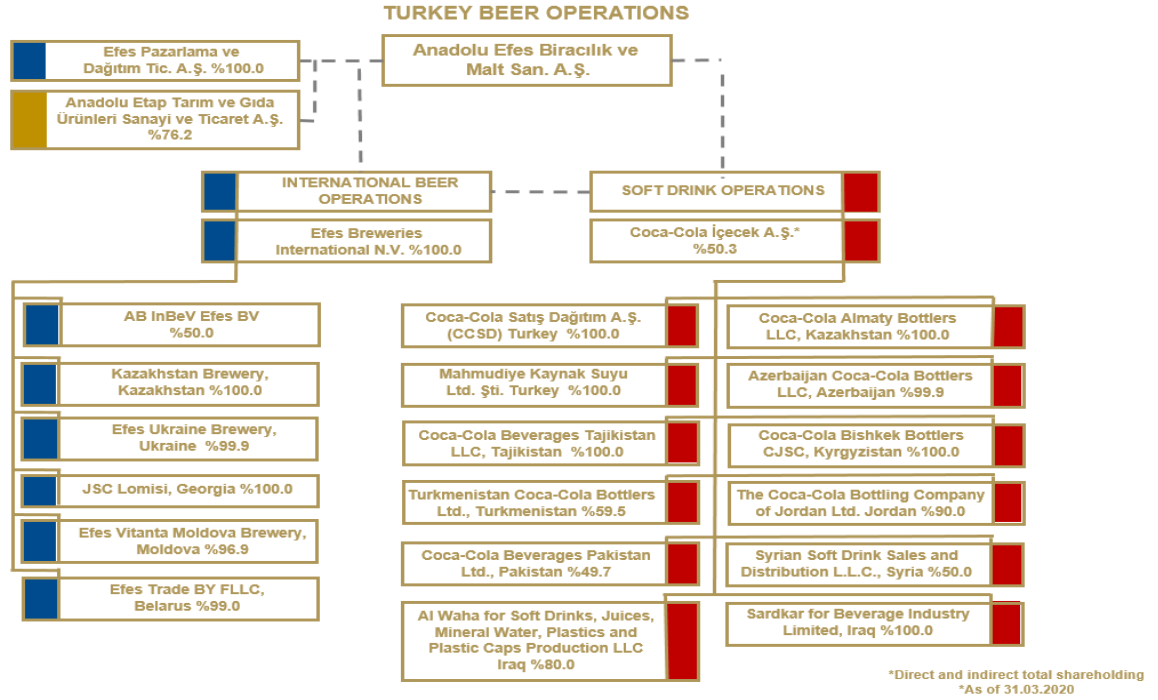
TURKEY BEER OPERATIONS

Efes Pazarlama ve Dağıtım Tic. A.Ş. %100.0

Anadolu Efes Biracılık ve Malt San. A.Ş.

Anadolu Etap Tarım ve Gıda Ürünleri Sanayi ve Ticaret A.Ş. %76.2

INTERNATIONAL BEER OPERATIONS

SOFT DRINK OPERATIONS

Efes Breweries International N.V. %100.0

Coca-Cola İçecek A.Ş.* %50.3

AB InBeV Efes BV %50.0

Kazakhstan Brewery, Kazakhstan %100.0

Efes Ukraine Brewery, Ukraine %99.9

JSC Lomisi, Georgia %100.0

Efes Vitanta Moldova Brewery, Moldova %96.9

Efes Trade BY FLLC, Belarus %99.0

Coca-Cola Satış Dağıtım A.Ş. (CCSD) Turkey %100.0

Mahmudiye Kaynak Suyu Ltd. Şti. Turkey %100.0

Coca-Cola Beverages Tajikistan LLC, Tajikistan %100.0

Turkmenistan Coca-Cola Bottlers Ltd., Turkmenistan %59.5

Coca-Cola Beverages Pakistan Ltd., Pakistan %49.7

Al Waha for Soft Drinks, Juices, Mineral Water, Plastics and Plastic Caps Production LLC Iraq %80.0

Coca-Cola Almaty Bottlers LLC, Kazakhstan %100.0

Azerbaijan Coca-Cola Bottlers LLC, Azerbaijan %99.9

Coca-Cola Bishkek Bottlers CJSC, Kyrgyzistan %100.0

The Coca-Cola Bottling Company of Jordan Ltd. Jordan %90.0

Syrian Soft Drink Sales and Distribution L.L.C., Syria %50.0

Sardkar for Beverage Industry Limited, Iraq %100.0

*Direct and indirect total shareholding
*As of 31.03.2020